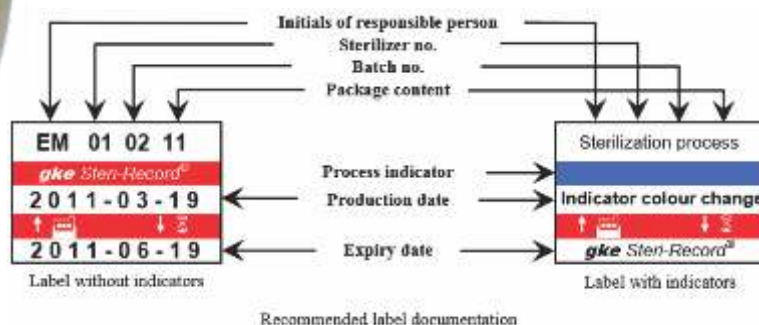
Initials of responsible person
Sterilizer no.
Batch no.
Package content

EM 01 02 11
gke Steri-Record®
2011-03-19
2011-06-19
Label without indicators

Process indicator
Production date
Expiry date

Sterilization process
Indicator colour change
gke Steri-Record®
Label with indicators

Recommended label documentation